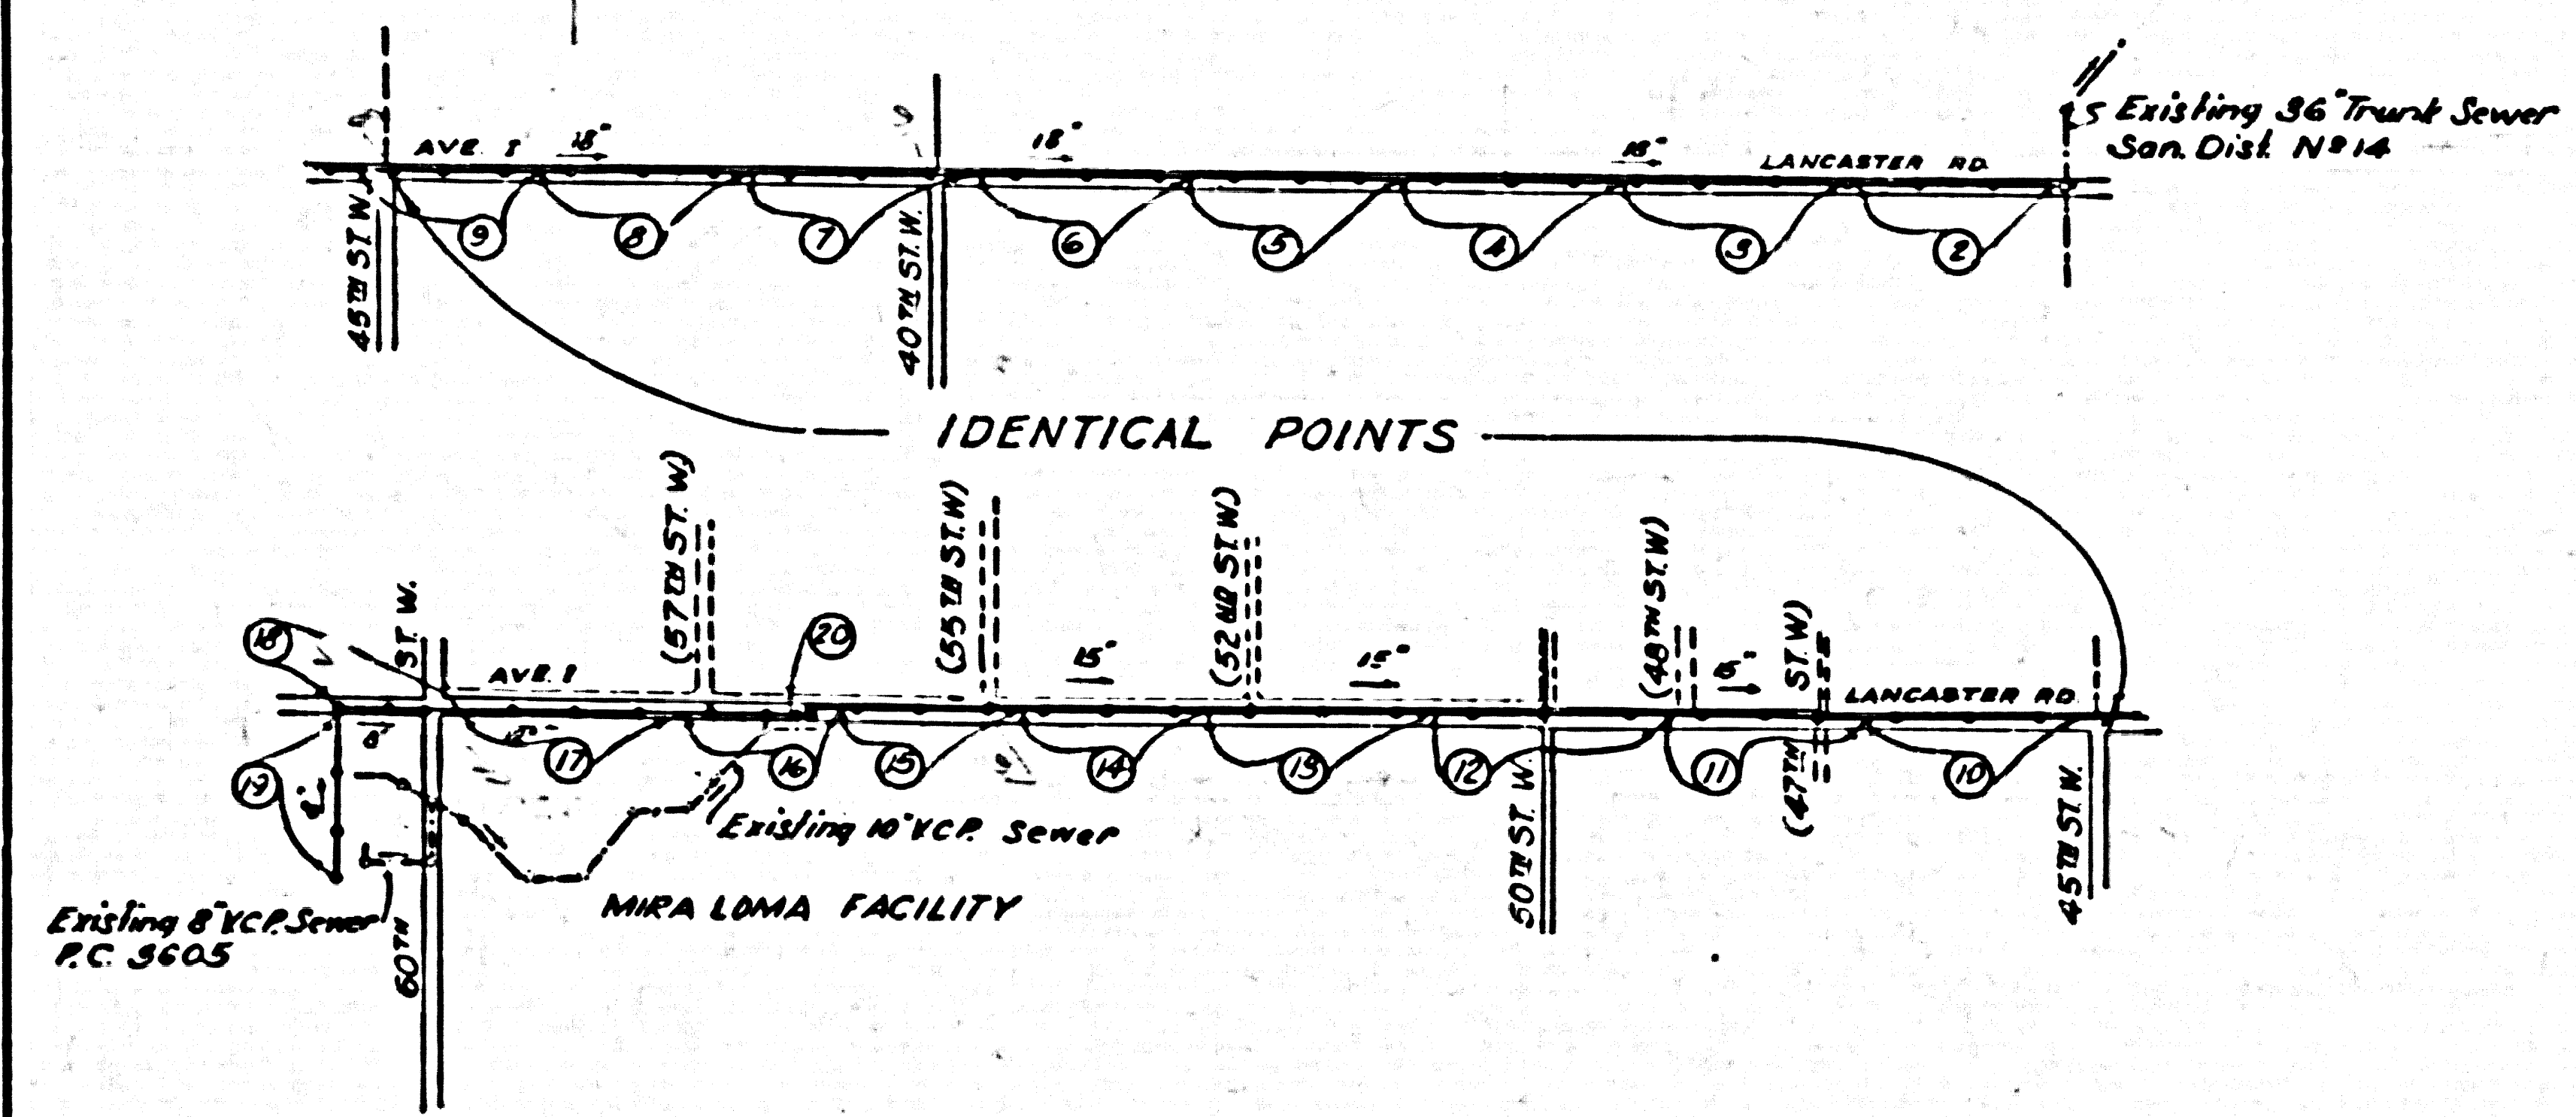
S Existing 36" Trunk Sewer
San. Dist. Nº 14

AVE. I
18"
18"
18"
LANCASTER RD.

45TH ST. W.
40TH ST. W.

9
8
7
6
5
4
3
2

IDENTICAL POINTS

(57TH ST. W.)
(55TH ST. W.)
(52ND ST. W.)
(48TH ST. W.)
ST. W.

18
20
ST. W.
AVE. I
15"
15"
15"
LANCASTER RD.

8"
17
16
15
14
13
12
11
10
19

(47TH
50TH ST. W.
45TH ST. W.

Existing 10" V.C.P. Sewer

MIRA LOMA FACILITY

Existing 8" V.C.P. Sewer
P.C. 3605

60TH